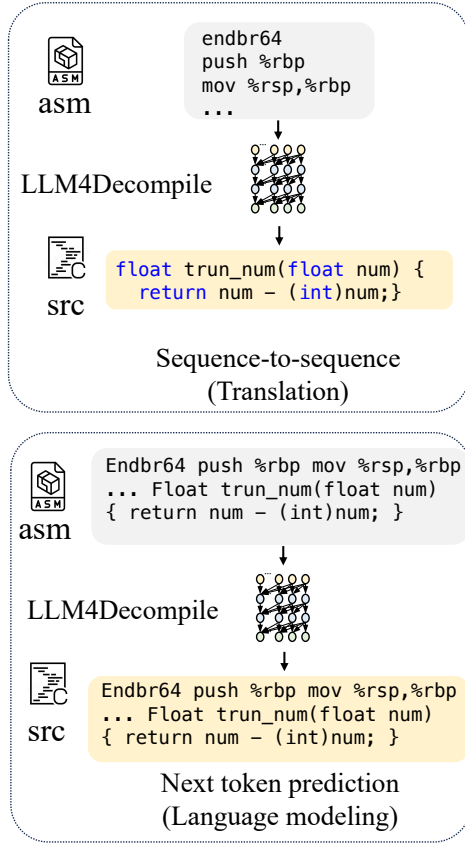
ASM
asm

endbr64
push %rbp
mov %rsp,%rbp
...

LLM4Decompile

C
src

float trun_num(float num) {
  return num - (int)num;}

Sequence-to-sequence
(Translation)

ASM
asm

Endbr64 push %rbp mov %rsp,%rbp
... Float trun_num(float num)
{ return num - (int)num; }

LLM4Decompile

C
src

Endbr64 push %rbp mov %rsp,%rbp
... Float trun_num(float num)
{ return num - (int)num; }

Next token prediction
(Language modeling)